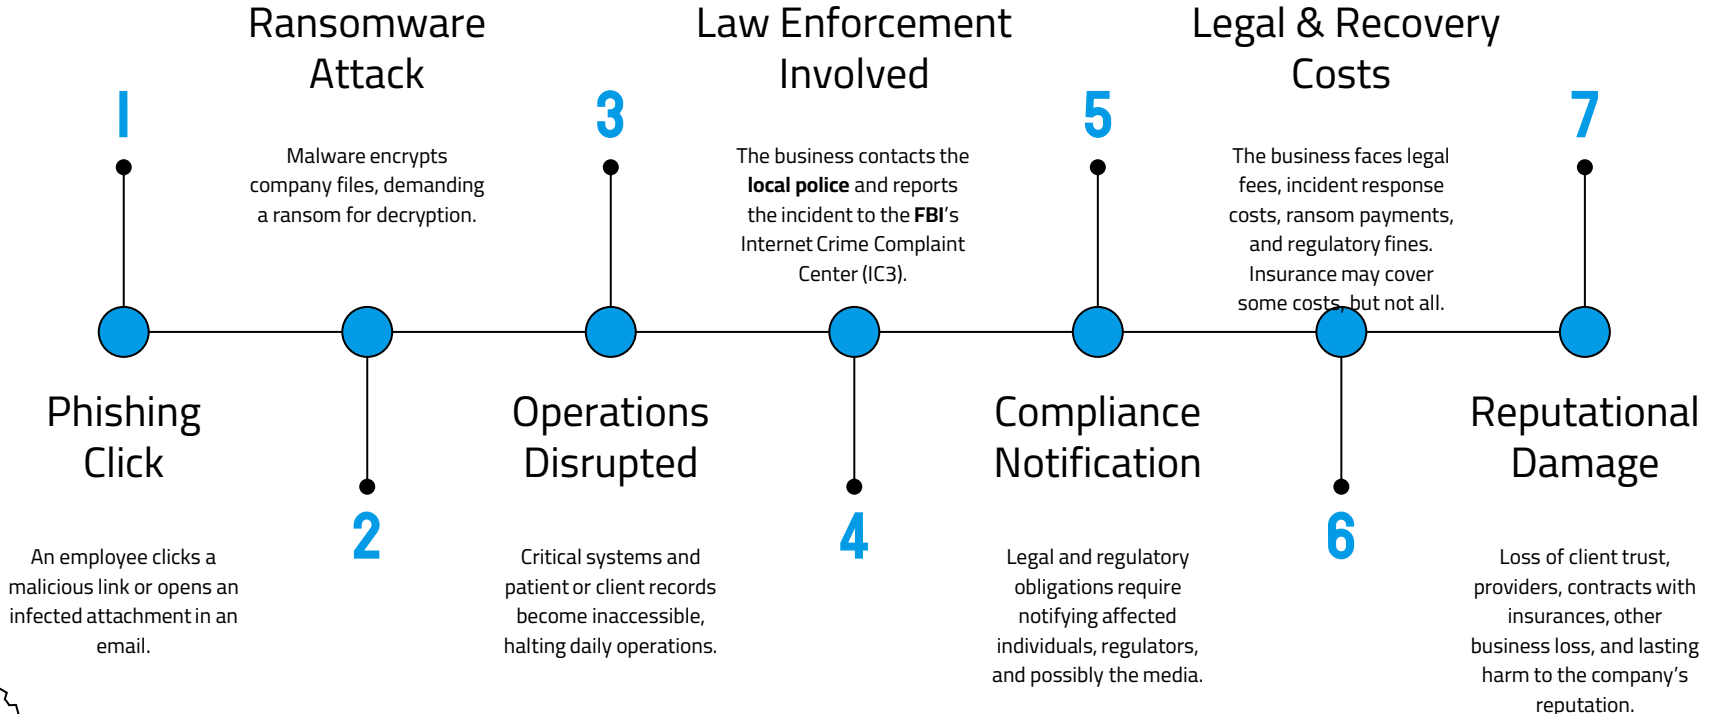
1

Phishing Click

An employee clicks a malicious link or opens an infected attachment in an email.

Ransomware Attack

Malware encrypts company files, demanding a ransom for decryption.

2

3

Operations Disrupted

Critical systems and patient or client records become inaccessible, halting daily operations.

Law Enforcement Involved

The business contacts the **local police** and reports the incident to the **FBI**'s Internet Crime Complaint Center (IC3).

4

5

Compliance Notification

Legal and regulatory obligations require notifying affected individuals, regulators, and possibly the media.

Legal & Recovery Costs

The business faces legal fees, incident response costs, ransom payments, and regulatory fines. Insurance may cover some costs, but not all.

6

7

Reputational Damage

Loss of client trust, providers, contracts with insurances, other business loss, and lasting harm to the company's reputation.